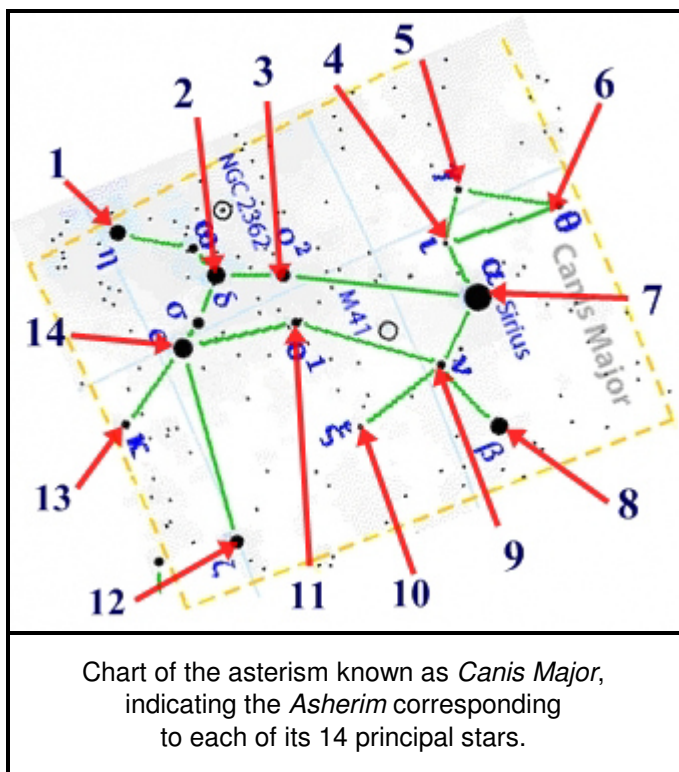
1
2
3
4
5
6
NGC 2362
η
ω
δ
$o^2$
ι
γ
θ
Canis Major
α
Sirius
7
14
σ
ε
M41
$o^1$
ν
κ
ξ
β
8
13
ζ
12
11
10
9

Chart of the asterism known as *Canis Major*, indicating the *Asherim* corresponding to each of its 14 principal stars.